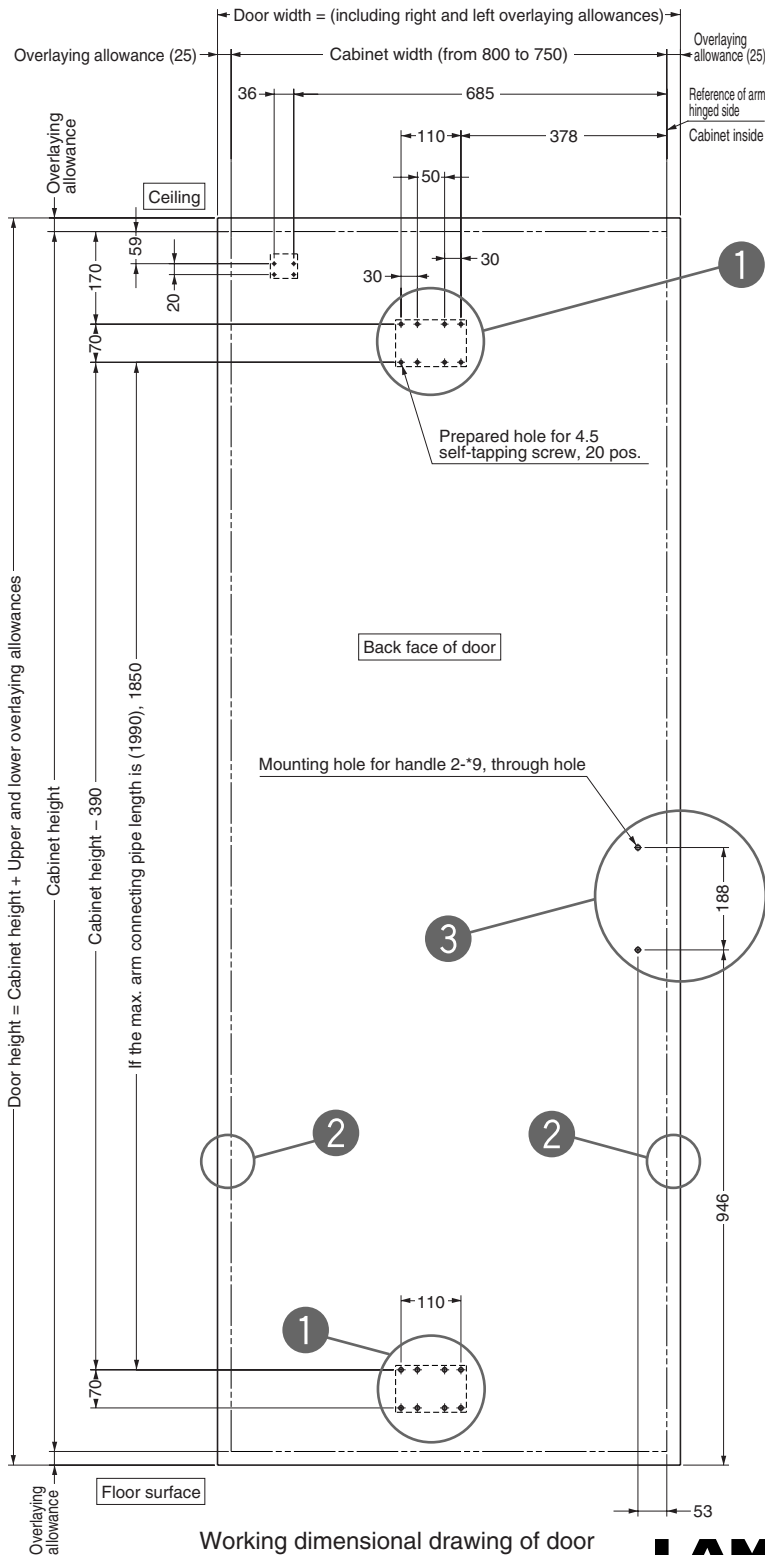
Door width = (including right and left overlaying allowances)

Overlaying allowance (25)

Cabinet width (from 800 to 750)

Overlaying allowance (25)

36

685

Reference of arm hinged side

110

378

Cabinet inside

Overlaying allowance

50

Ceiling

59

170

20

30

30

1

70

Prepared hole for 4.5 self-tapping screw, 20 pos.

Back face of door

Door height = Cabinet height + Upper and lower overlaying allowances

Cabinet height

Cabinet height − 390

If the max. arm connecting pipe length is (1990), 1850

Mounting hole for handle 2-*9, through hole

188

3

2

2

946

110

1

70

Overlaying allowance

Floor surface

53

Working dimensional drawing of door

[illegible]